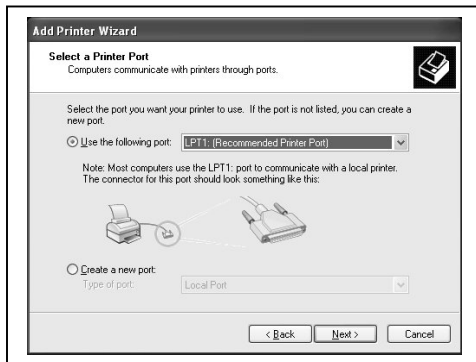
Add Printer Wizard

Select a Printer Port
Computers communicate with printers through ports.

Select the port you want your printer to use. If the port is not listed, you can create a new port.

Use the following port: LPT1: (Recommended Printer Port)

Note: Most computers use the LPT1: port to communicate with a local printer. The connector for this port should look something like this:

Create a new port:
Type of port: Local Port

< Back Next > Cancel